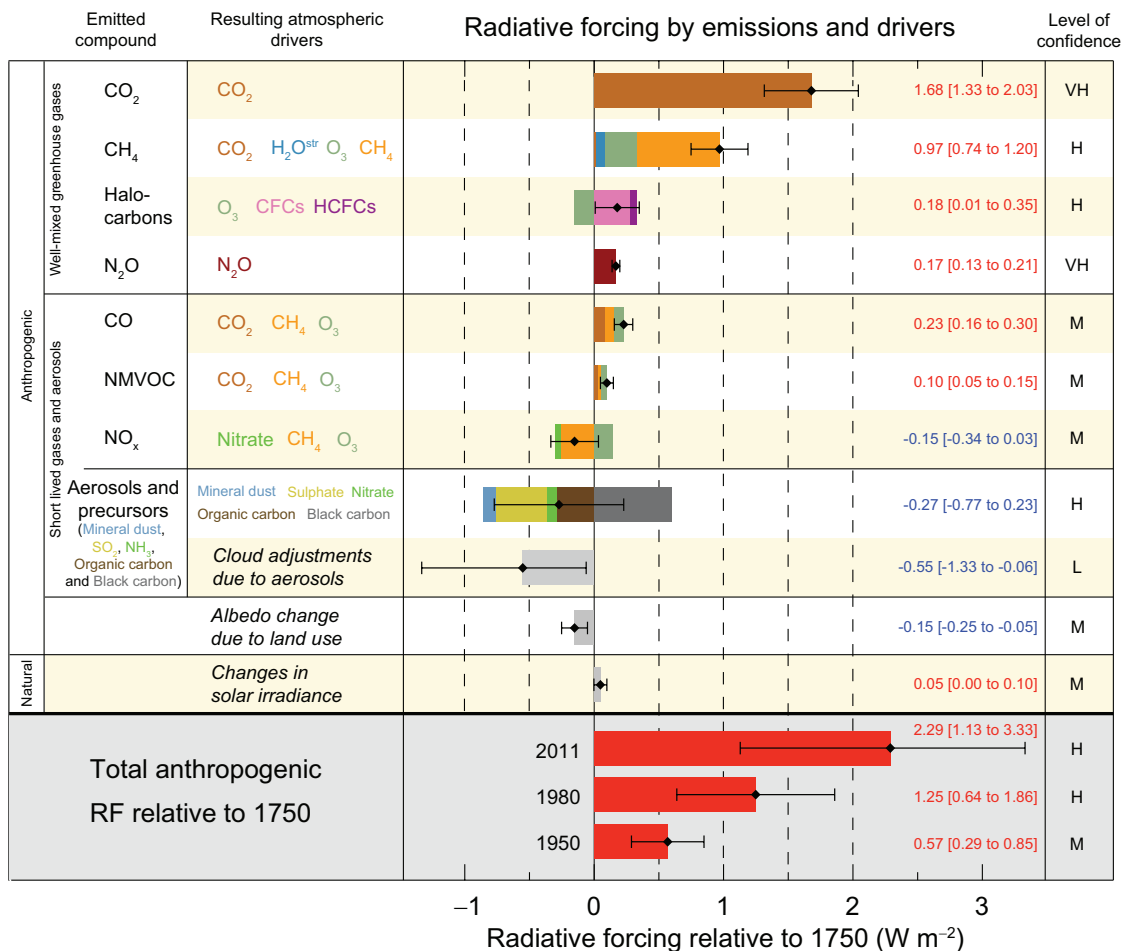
Emitted compound | Resulting atmospheric drivers | Radiative forcing by emissions and drivers | Level of confidence

| | Emitted compound | Resulting atmospheric drivers | | Level of confidence |
|---|---|---|---|---|
| Anthropogenic / Well-mixed greenhouse gases | $CO_2$ | $CO_2$ | 1.68 [1.33 to 2.03] | VH |
| | $CH_4$ | $CO_2$ $H_2O^{str}$ $O_3$ $CH_4$ | 0.97 [0.74 to 1.20] | H |
| | Halo-carbons | $O_3$ CFCs HCFCs | 0.18 [0.01 to 0.35] | H |
| | $N_2O$ | $N_2O$ | 0.17 [0.13 to 0.21] | VH |
| Short lived gases and aerosols | CO | $CO_2$ $CH_4$ $O_3$ | 0.23 [0.16 to 0.30] | M |
| | NMVOC | $CO_2$ $CH_4$ $O_3$ | 0.10 [0.05 to 0.15] | M |
| | $NO_x$ | Nitrate $CH_4$ $O_3$ | -0.15 [-0.34 to 0.03] | M |
| | Aerosols and precursors (Mineral dust, $SO_2$, $NH_3$, Organic carbon and Black carbon) | Mineral dust Sulphate Nitrate Organic carbon Black carbon | -0.27 [-0.77 to 0.23] | H |
| | | Cloud adjustments due to aerosols | -0.55 [-1.33 to -0.06] | L |
| | | Albedo change due to land use | -0.15 [-0.25 to -0.05] | M |
| Natural | | Changes in solar irradiance | 0.05 [0.00 to 0.10] | M |

Total anthropogenic RF relative to 1750

| | | |
|---|---|---|
| 2011 | 2.29 [1.13 to 3.33] | H |
| 1980 | 1.25 [0.64 to 1.86] | H |
| 1950 | 0.57 [0.29 to 0.85] | M |

−1 0 1 2 3

Radiative forcing relative to 1750 (W $m^{-2}$)